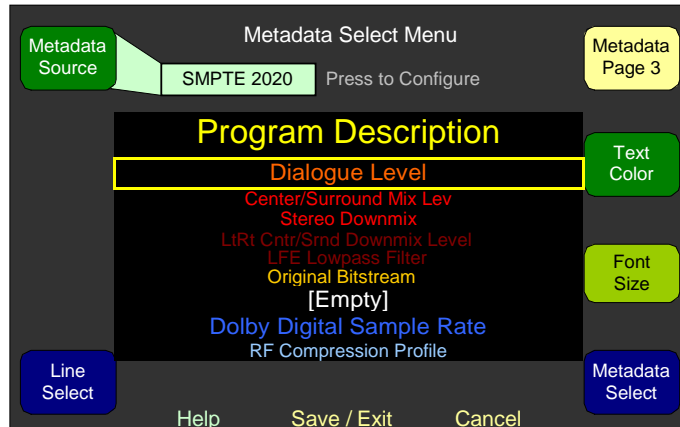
Metadata Source

Metadata Select Menu

SMPTE 2020

Press to Configure

Metadata Page 3

Program Description

Dialogue Level

Center/Surround Mix Lev

Stereo Downmix

LtRt Cntr/Srnd Downmix Level

LFE Lowpass Filter

Original Bitstream

[Empty]

Dolby Digital Sample Rate

RF Compression Profile

Text Color

Font Size

Line Select

Metadata Select

Help

Save / Exit

Cancel